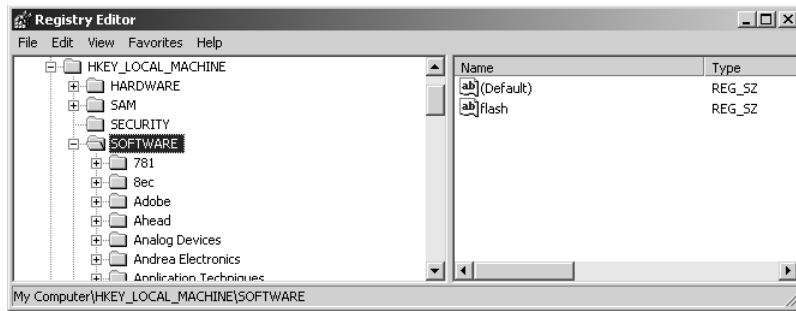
Registry Editor

File Edit View Favorites Help

HKEY_LOCAL_MACHINE
HARDWARE
SAM
SECURITY
SOFTWARE
781
8ec
Adobe
Ahead
Analog Devices
Andrea Electronics
Application Techniques

| Name | Type |
|---|---|
| ab (Default) | REG_SZ |
| ab flash | REG_SZ |

My Computer\HKEY_LOCAL_MACHINE\SOFTWARE